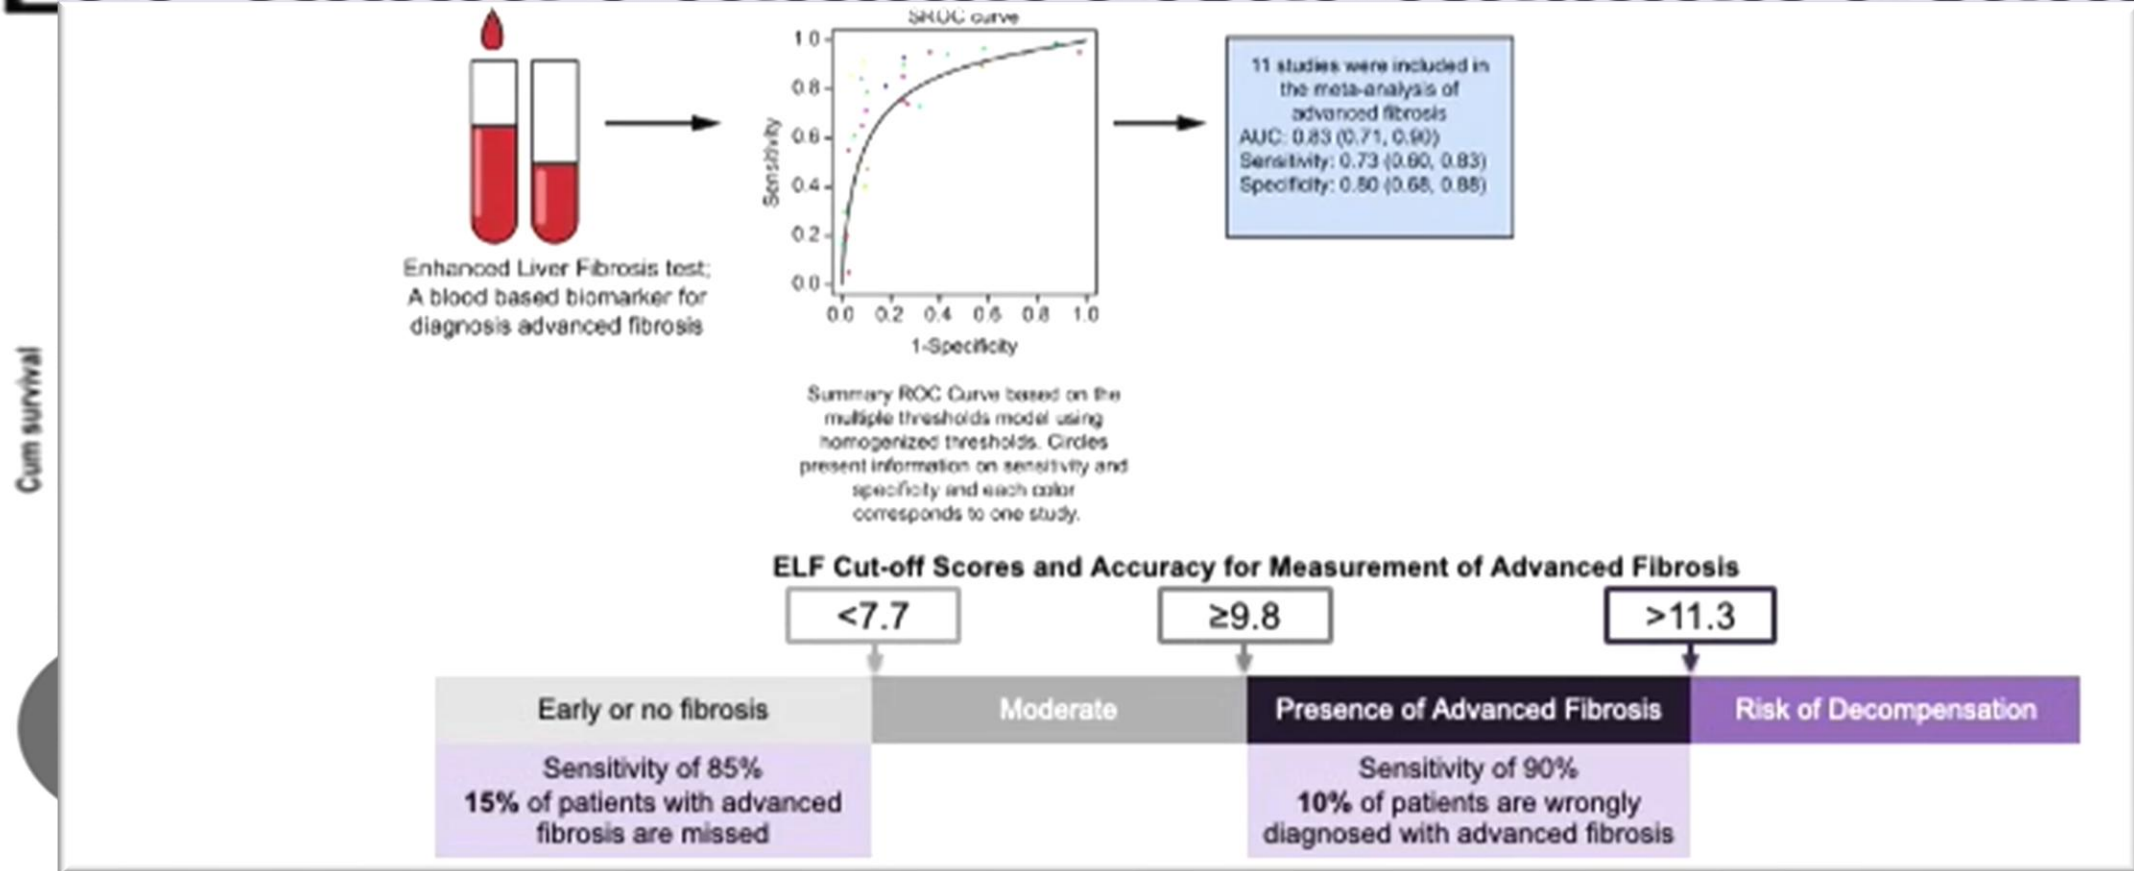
Cum survival

Enhanced Liver Fibrosis test; A blood based biomarker for diagnosis advanced fibrosis

SROC curve

1.0
0.8
0.6
0.4
0.2
0.0

Sensitivity

0.0 0.2 0.4 0.6 0.8 1.0

1-Specificity

Summary ROC Curve based on the multiple thresholds model using homogenized thresholds. Circles present information on sensitivity and specificity and each color corresponds to one study.

11 studies were included in the meta-analysis of advanced fibrosis
AUC: 0.83 (0.71, 0.90)
Sensitivity: 0.73 (0.60, 0.83)
Specificity: 0.80 (0.68, 0.88)

ELF Cut-off Scores and Accuracy for Measurement of Advanced Fibrosis

<7.7

≥9.8

>11.3

Early or no fibrosis

Moderate

Presence of Advanced Fibrosis

Risk of Decompensation

Sensitivity of 85%
**15%** of patients with advanced fibrosis are missed

Sensitivity of 90%
**10%** of patients are wrongly diagnosed with advanced fibrosis